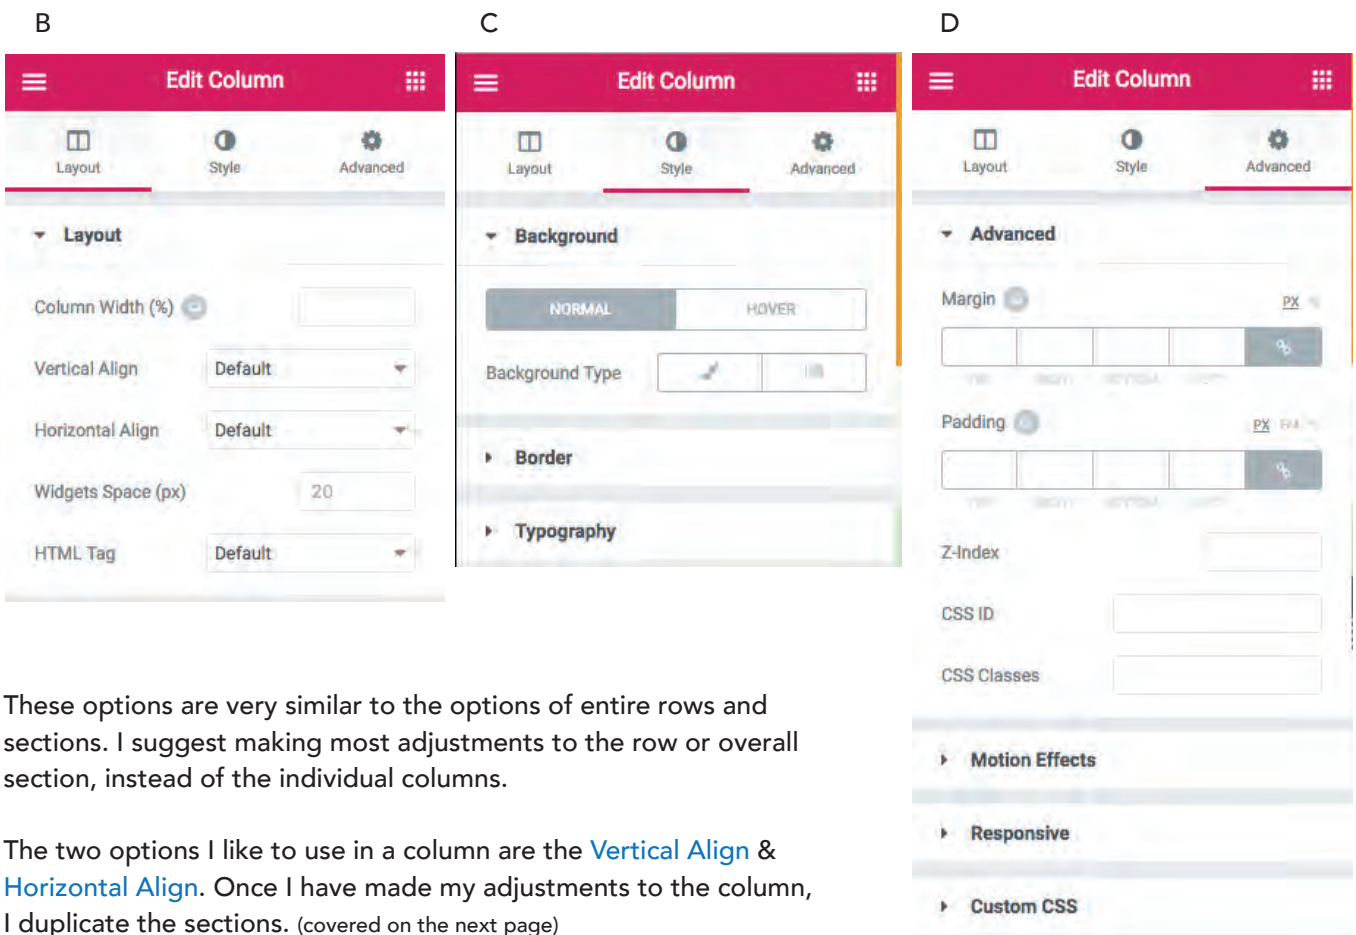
B

Edit Column

Layout Style Advanced

Layout

Column Width (%)

Vertical Align Default

Horizontal Align Default

Widgets Space (px) 20

HTML Tag Default

C

Edit Column

Layout Style Advanced

Background

NORMAL HOVER

Background Type

Border

Typography

D

Edit Column

Layout Style Advanced

Advanced

Margin PX

Padding PX

Z-Index

CSS ID

CSS Classes

Motion Effects

Responsive

Custom CSS

These options are very similar to the options of entire rows and sections. I suggest making most adjustments to the row or overall section, instead of the individual columns.

The two options I like to use in a column are the Vertical Align & Horizontal Align. Once I have made my adjustments to the column, I duplicate the sections. (covered on the next page)